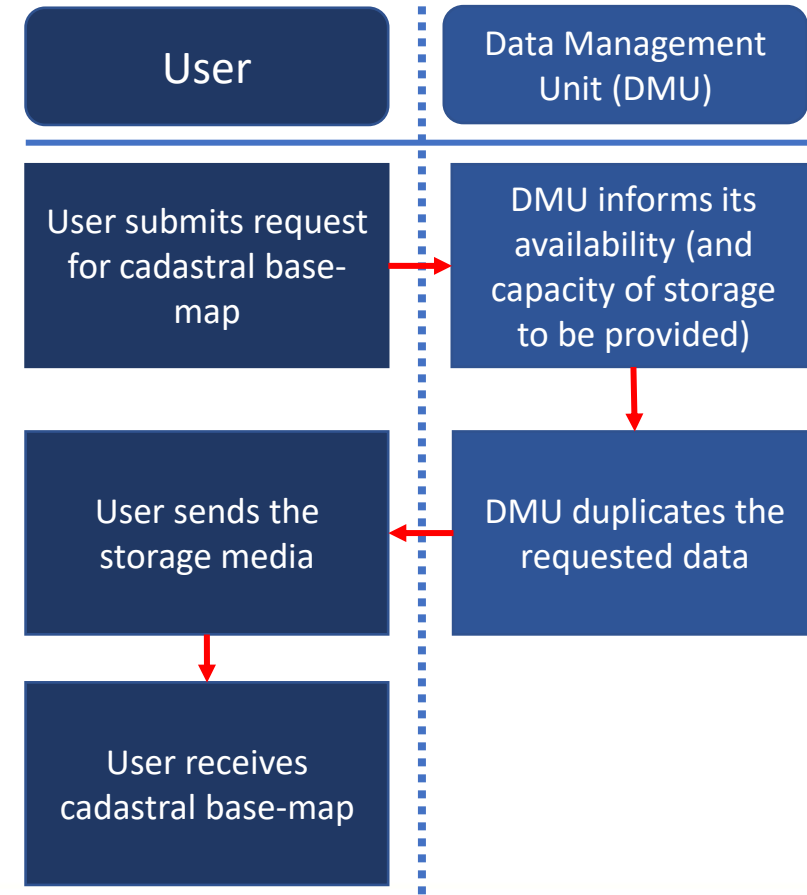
User

Data Management Unit (DMU)

User submits request for cadastral base-map

DMU informs its availability (and capacity of storage to be provided)

DMU duplicates the requested data

User sends the storage media

User receives cadastral base-map